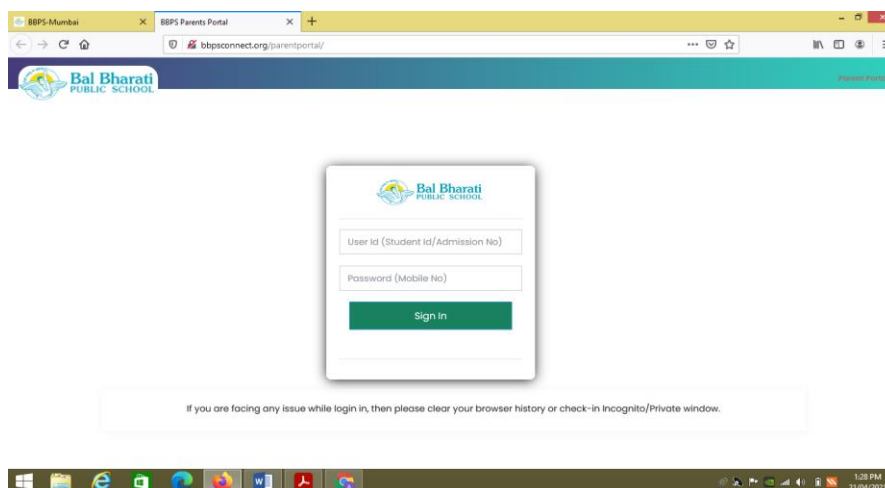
BBPS-Mumbai
BBPS Parents Portal
+
bbpsconnect.org/parentportal/

Bal Bharati
PUBLIC SCHOOL

Parent Port

Bal Bharati
PUBLIC SCHOOL

User Id (Student Id/Admission No)

Password (Mobile No)

Sign In

If you are facing any issue while login in, then please clear your browser history or check-in Incognito/Private window.

1:28 PM
21/04/202